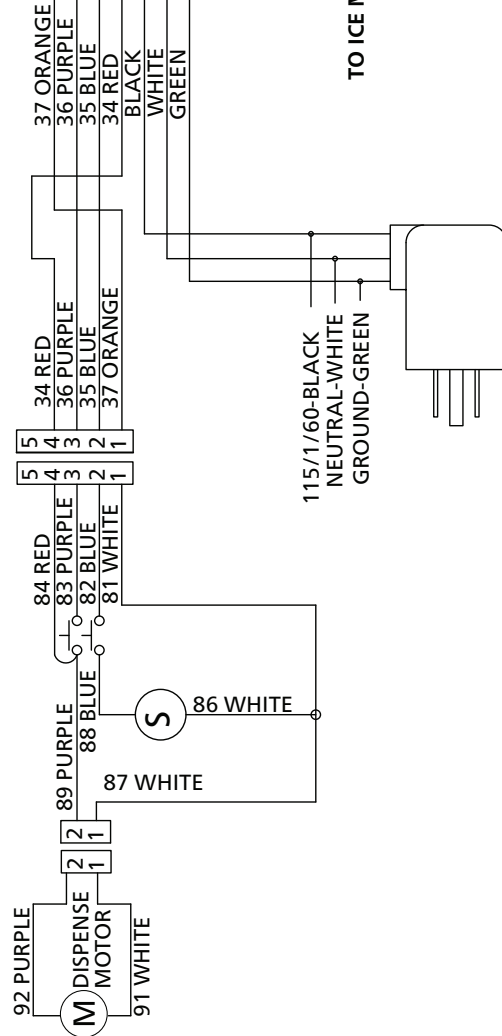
TO ICE M

37 ORANGE
36 PURPLE
35 BLUE
34 RED
BLACK
WHITE
GREEN

34 RED
36 PURPLE
35 BLUE
37 ORANGE

5
4
3
2
1

5
4
3
2
1

84 RED
83 PURPLE
82 BLUE
81 WHITE

115/1/60-BLACK
NEUTRAL-WHITE
GROUND-GREEN

89 PURPLE
88 BLUE

S

86 WHITE

87 WHITE

2
1

2
1

92 PURPLE
DISPENSE
MOTOR
91 WHITE

M